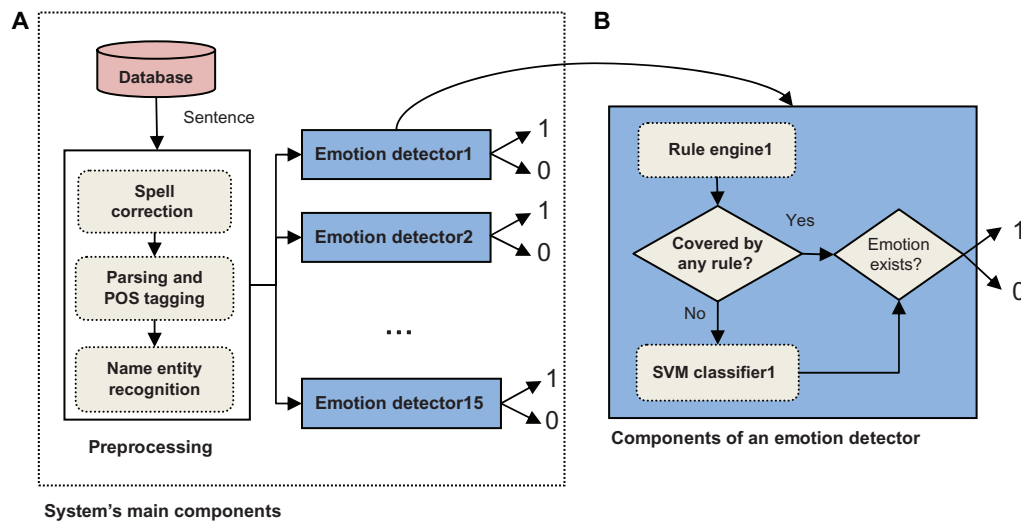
A

Database

Sentence

Spell correction

Parsing and POS tagging

Name entity recognition

Preprocessing

Emotion detector1

1

0

Emotion detector2

1

0

...

Emotion detector15

1

0

System's main components

B

Rule engine1

Covered by any rule?

Yes

No

Emotion exists?

1

0

SVM classifier1

Components of an emotion detector